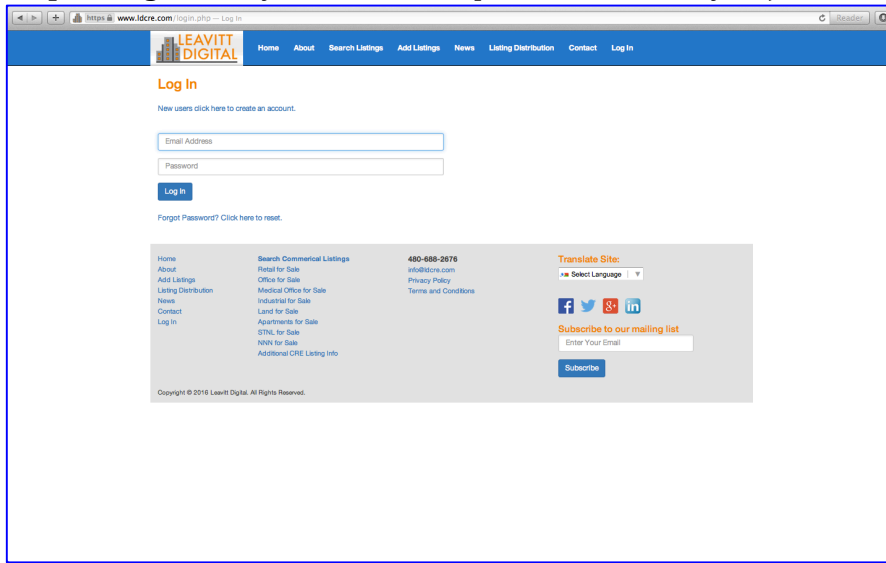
https www.ldcre.com/login.php — Log In

Reader

LEAVITT DIGITAL

Home About Search Listings Add Listings News Listing Distribution Contact Log In

Log In

New users click here to create an account.

Email Address

Password

Log In

Forgot Password? Click here to reset.

Home
About
Add Listings
Listing Distribution
News
Contact
Log In

Search Commerical Listings
Retail for Sale
Office for Sale
Medical Office for Sale
Industrial for Sale
Land for Sale
Apartments for Sale
STNL for Sale
NNN for Sale
Additional CRE Listing Info

480-688-2676
info@ldcre.com
Privacy Policy
Terms and Conditions

Translate Site:
Select Language

Subscribe to our mailing list
Enter Your Email
Subscribe

Copyright © 2016 Leavitt Digital. All Rights Reserved.